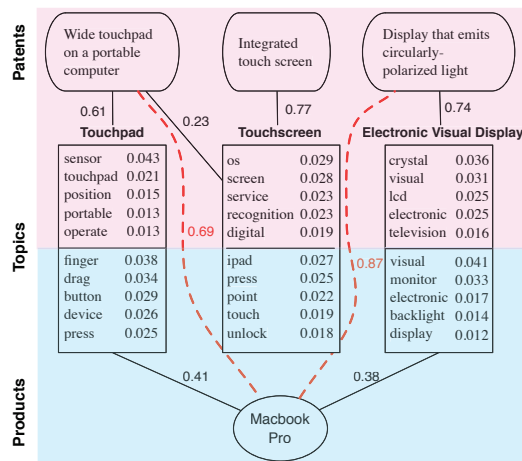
Patents

Wide touchpad on a portable computer

Integrated touch screen

Display that emits circularly-polarized light

0.61

0.23

0.77

0.74

Touchpad

Touchscreen

Electronic Visual Display

Topics

| sensor | 0.043 |
|---|---|
| touchpad | 0.021 |
| position | 0.015 |
| portable | 0.013 |
| operate | 0.013 |
| finger | 0.038 |
| drag | 0.034 |
| button | 0.029 |
| device | 0.026 |
| press | 0.025 |

| os | 0.029 |
|---|---|
| screen | 0.028 |
| service | 0.023 |
| recognition | 0.023 |
| digital | 0.019 |
| ipad | 0.027 |
| press | 0.025 |
| point | 0.022 |
| touch | 0.019 |
| unlock | 0.018 |

| crystal | 0.036 |
|---|---|
| visual | 0.031 |
| lcd | 0.025 |
| electronic | 0.025 |
| television | 0.016 |
| visual | 0.041 |
| monitor | 0.033 |
| electronic | 0.017 |
| backlight | 0.014 |
| display | 0.012 |

0.69

0.87

Products

0.41

0.38

Macbook Pro